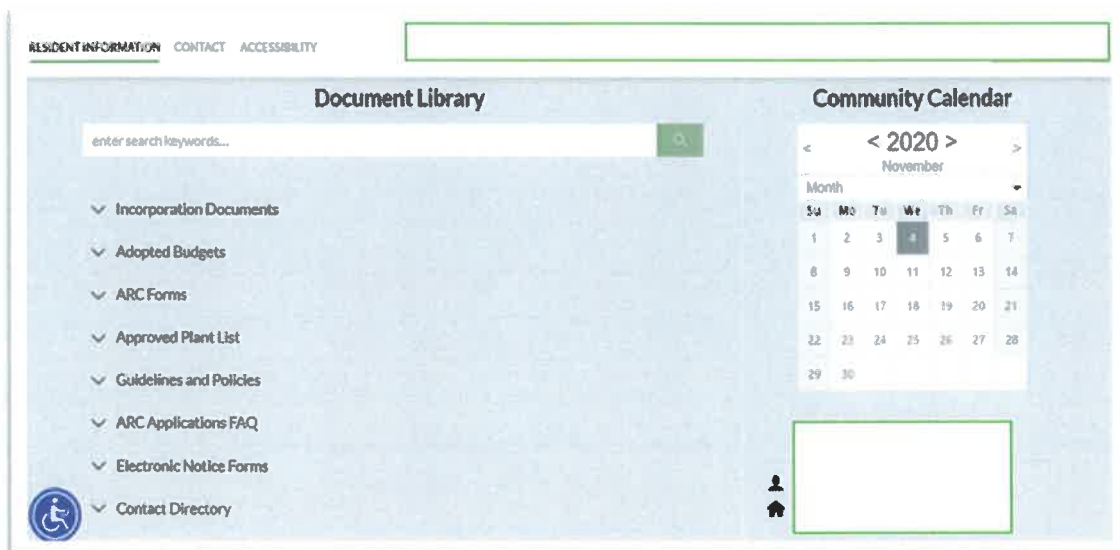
RESIDENT INFORMATION CONTACT ACCESSIBILITY

Document Library

enter search keywords...

Incorporation Documents

Adopted Budgets

ARC Forms

Approved Plant List

Guidelines and Policies

ARC Applications FAQ

Electronic Notice Forms

Contact Directory

Community Calendar

< < 2020 > >

November

Month

| Su | Mo | Tu | We | Th | Fr | Sa |
|---|---|---|---|---|---|---|
| 1 | 2 | 3 | 4 | 5 | 6 | 7 |
| 8 | 9 | 10 | 11 | 12 | 13 | 14 |
| 15 | 16 | 17 | 18 | 19 | 20 | 21 |
| 22 | 23 | 24 | 25 | 26 | 27 | 28 |
| 29 | 30 | | | | | |